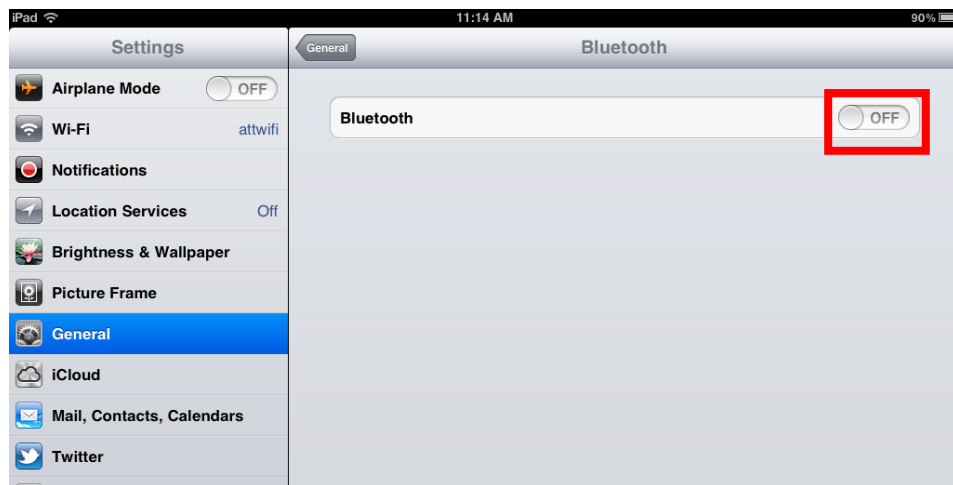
iPad 11:14 AM 90%

Settings

Airplane Mode OFF

Wi-Fi attwifi

Notifications

Location Services Off

Brightness & Wallpaper

Picture Frame

General

iCloud

Mail, Contacts, Calendars

Twitter

General

Bluetooth

Bluetooth OFF